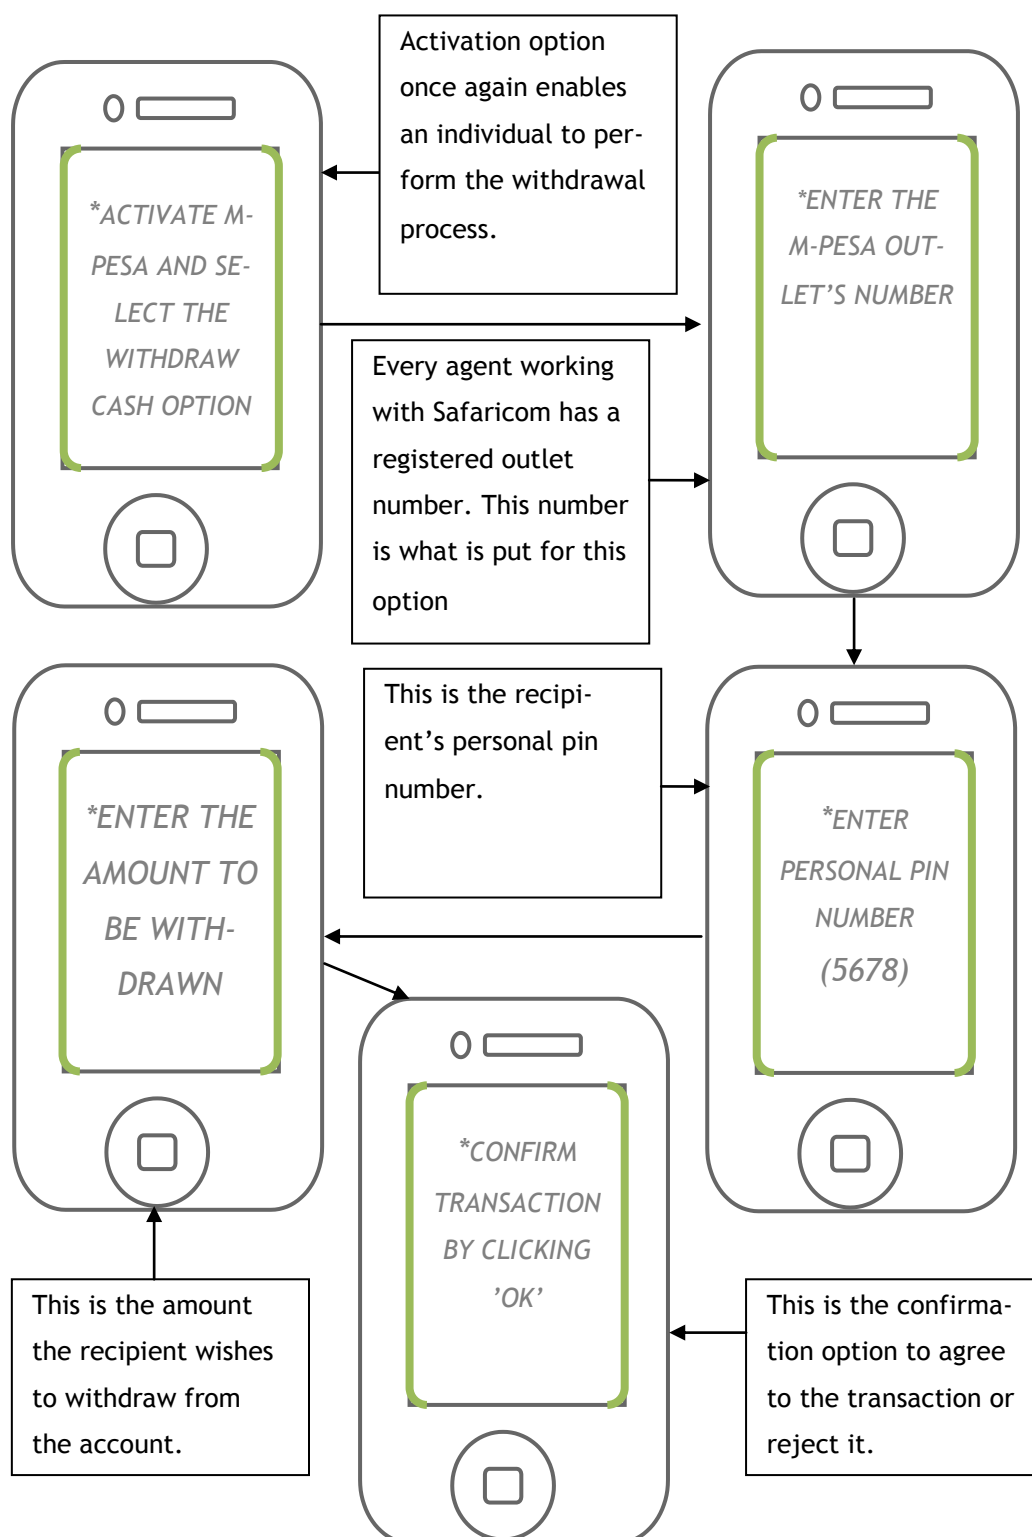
*ACTIVATE M-PESA AND SELECT THE WITHDRAW CASH OPTION

Activation option once again enables an individual to perform the withdrawal process.

*ENTER THE M-PESA OUTLET'S NUMBER

Every agent working with Safaricom has a registered outlet number. This number is what is put for this option

This is the recipient's personal pin number.

*ENTER PERSONAL PIN NUMBER (5678)

*ENTER THE AMOUNT TO BE WITHDRAWN

*CONFIRM TRANSACTION BY CLICKING 'OK'

This is the amount the recipient wishes to withdraw from the account.

This is the confirmation option to agree to the transaction or reject it.